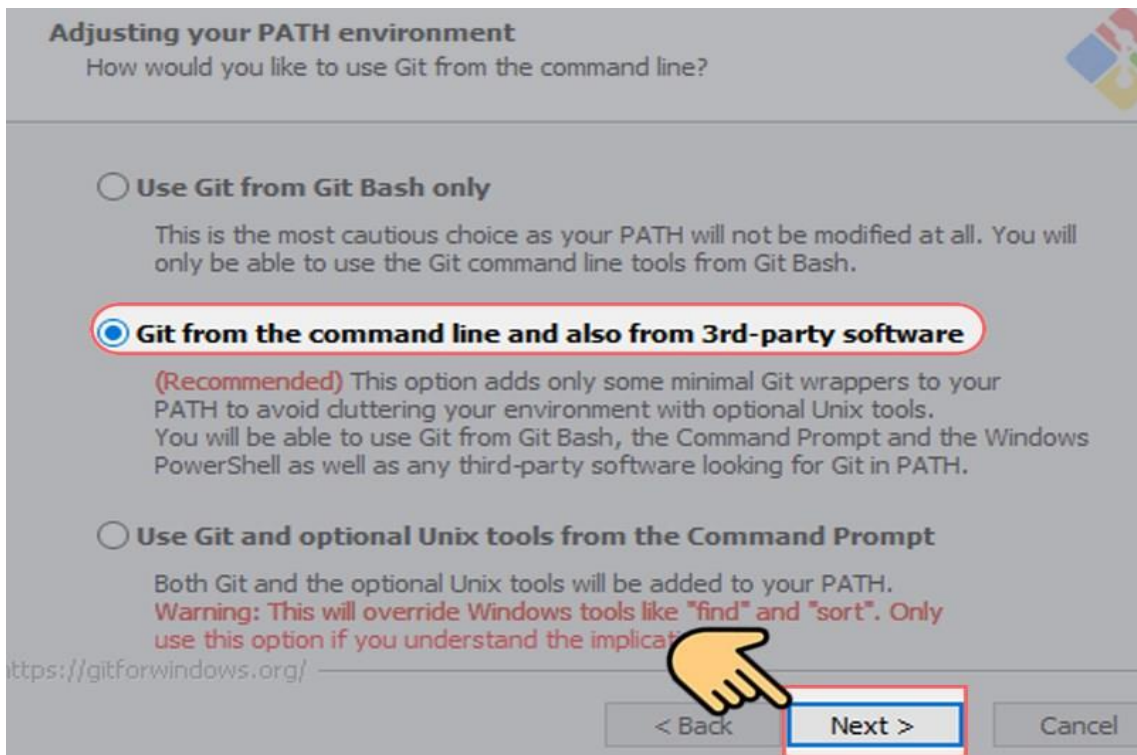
Adjusting your PATH environment
How would you like to use Git from the command line?

Use Git from Git Bash only

This is the most cautious choice as your PATH will not be modified at all. You will only be able to use the Git command line tools from Git Bash.

Git from the command line and also from 3rd-party software

(Recommended) This option adds only some minimal Git wrappers to your PATH to avoid cluttering your environment with optional Unix tools. You will be able to use Git from Git Bash, the Command Prompt and the Windows PowerShell as well as any third-party software looking for Git in PATH.

Use Git and optional Unix tools from the Command Prompt

Both Git and the optional Unix tools will be added to your PATH. Warning: This will override Windows tools like "find" and "sort". Only use this option if you understand the implica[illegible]

ttps://gitforwindows.org/

< Back

Next >

Cancel